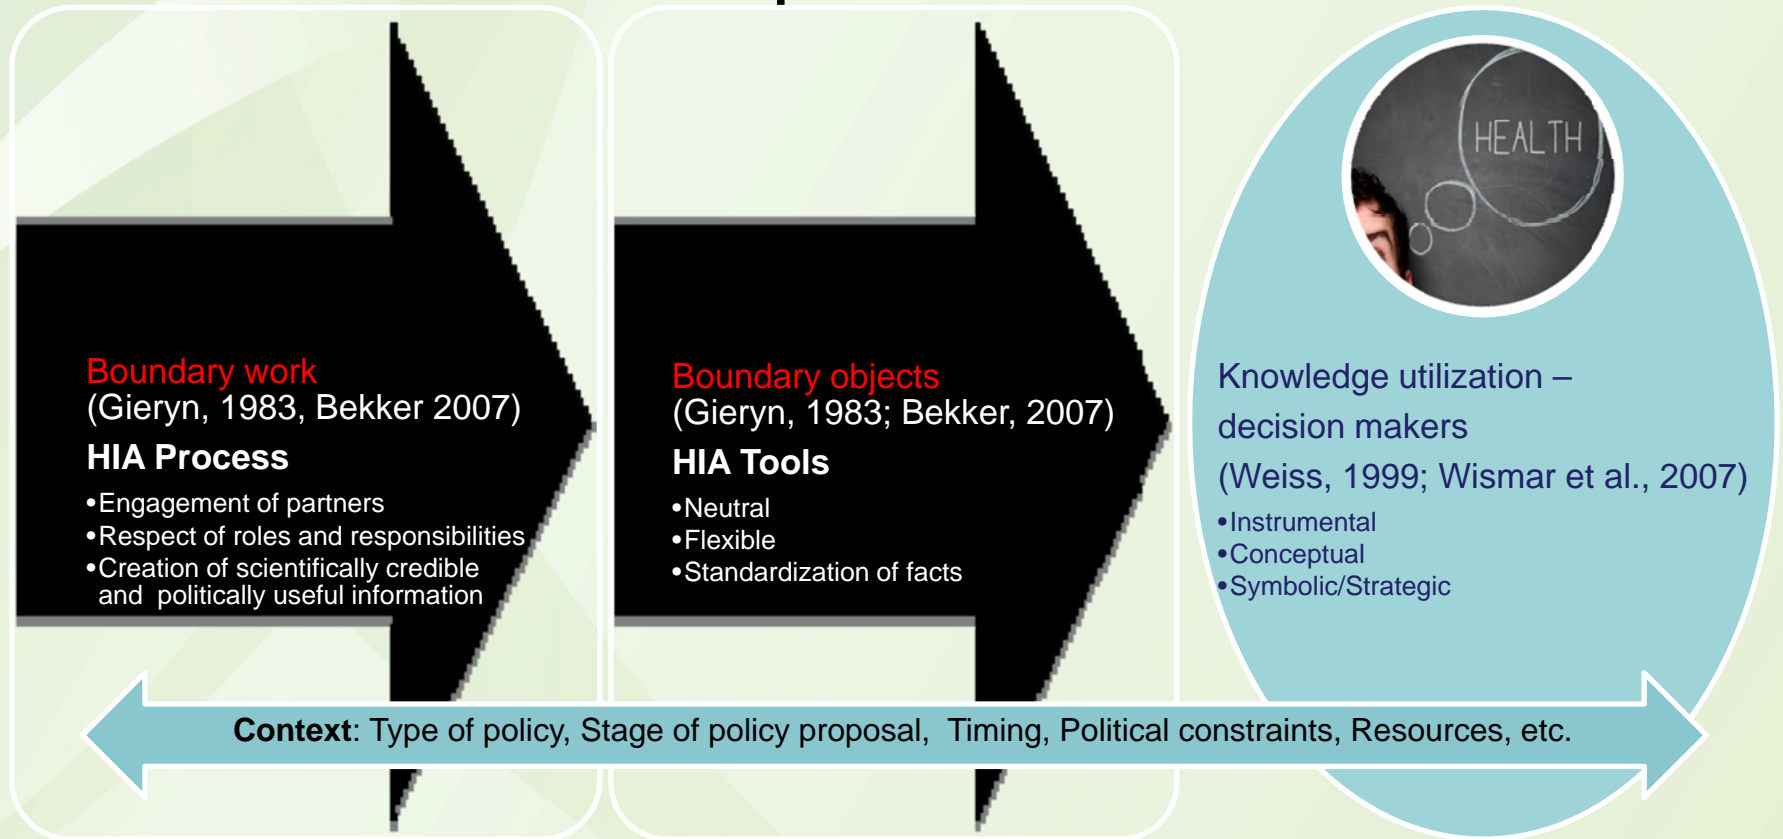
Boundary work
(Gieryn, 1983, Bekker 2007)
HIA Process
•Engagement of partners
•Respect of roles and responsibilities
•Creation of scientifically credible and politically useful information

Boundary objects
(Gieryn, 1983; Bekker, 2007)
HIA Tools
•Neutral
•Flexible
•Standardization of facts

HEALTH

Knowledge utilization – decision makers
(Weiss, 1999; Wismar et al., 2007)
•Instrumental
•Conceptual
•Symbolic/Strategic

Context: Type of policy, Stage of policy proposal, Timing, Political constraints, Resources, etc.